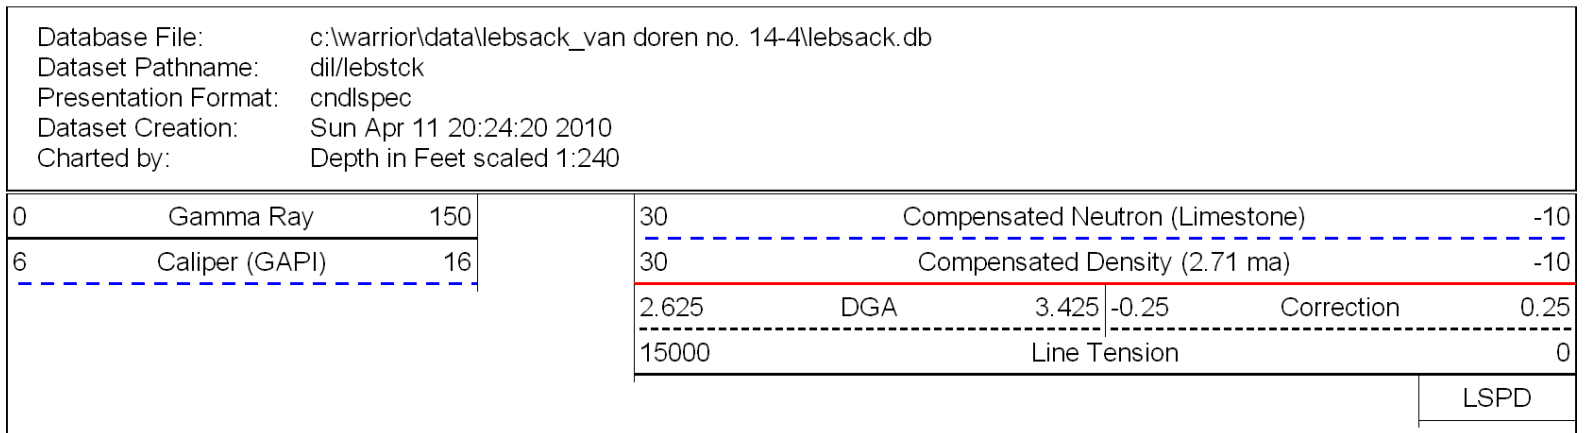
Database File: c:\warrior\data\lebsack_van doren no. 14-4\lebsack.db
Dataset Pathname: dil/lebstck
Presentation Format: cndlspec
Dataset Creation: Sun Apr 11 20:24:20 2010
Charted by: Depth in Feet scaled 1:240

0 Gamma Ray 150
6 Caliper (GAPI) 16

30 Compensated Neutron (Limestone) -10
30 Compensated Density (2.71 ma) -10
2.625 DGA 3.425 -0.25 Correction 0.25
15000 Line Tension 0
LSPD